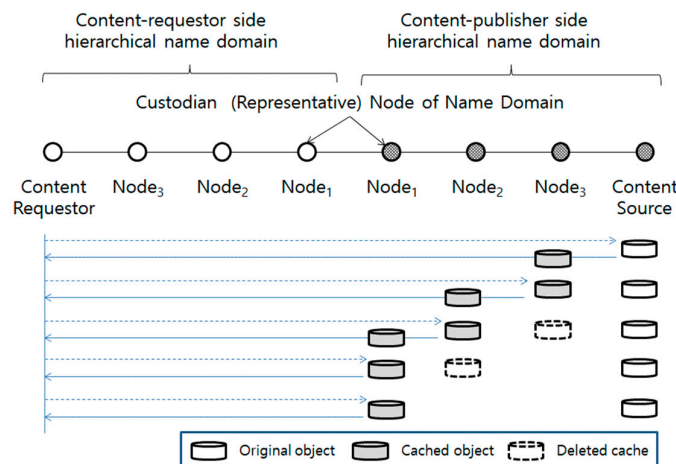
Content-requestor side hierarchical name domain

Content-publisher side hierarchical name domain

Custodian (Representative) Node of Name Domain

Content Requestor

Node$_3$

Node$_2$

Node$_1$

Node$_1$

Node$_2$

Node$_3$

Content Source

Original object

Cached object

Deleted cache